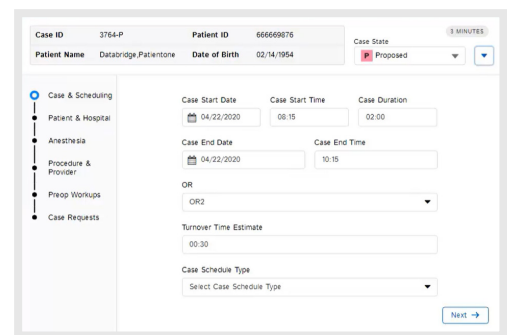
Case ID 3764-P
Patient ID 666669876
Patient Name Databridge,Patientone
Date of Birth 02/14/1954

3 MINUTES

Case State
P Proposed

Case & Scheduling
Patient & Hospital
Anesthesia
Procedure & Provider
Preop Workups
Case Requests

Case Start Date
04/22/2020
Case Start Time
08:15
Case Duration
02:00

Case End Date
04/22/2020
Case End Time
10:15

OR
OR2

Turnover Time Estimate
00:30

Case Schedule Type
Select Case Schedule Type

Next →